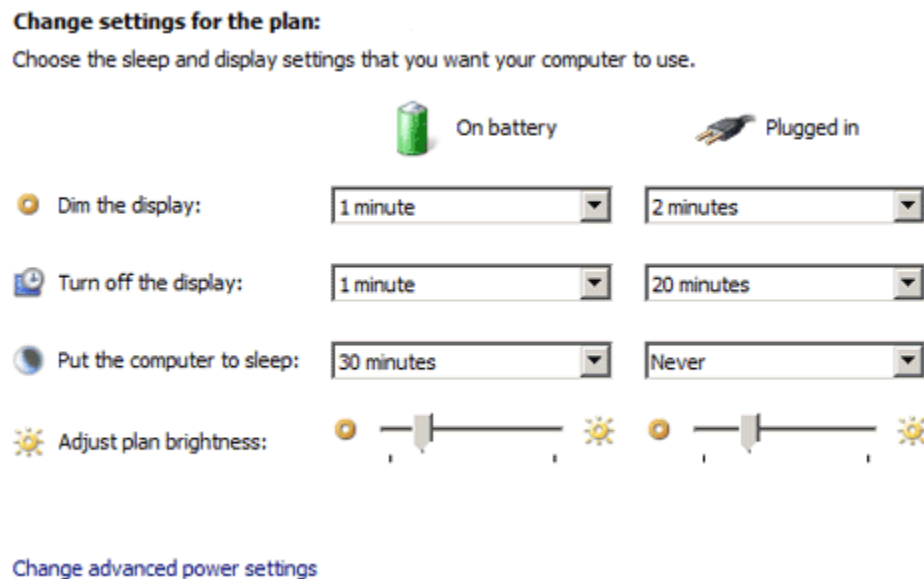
Change settings for the plan:

Choose the sleep and display settings that you want your computer to use.

| | On battery | Plugged in |
|---|---|---|
| Dim the display: | 1 minute | 2 minutes |
| Turn off the display: | 1 minute | 20 minutes |
| Put the computer to sleep: | 30 minutes | Never |
| Adjust plan brightness: | | |

Change advanced power settings